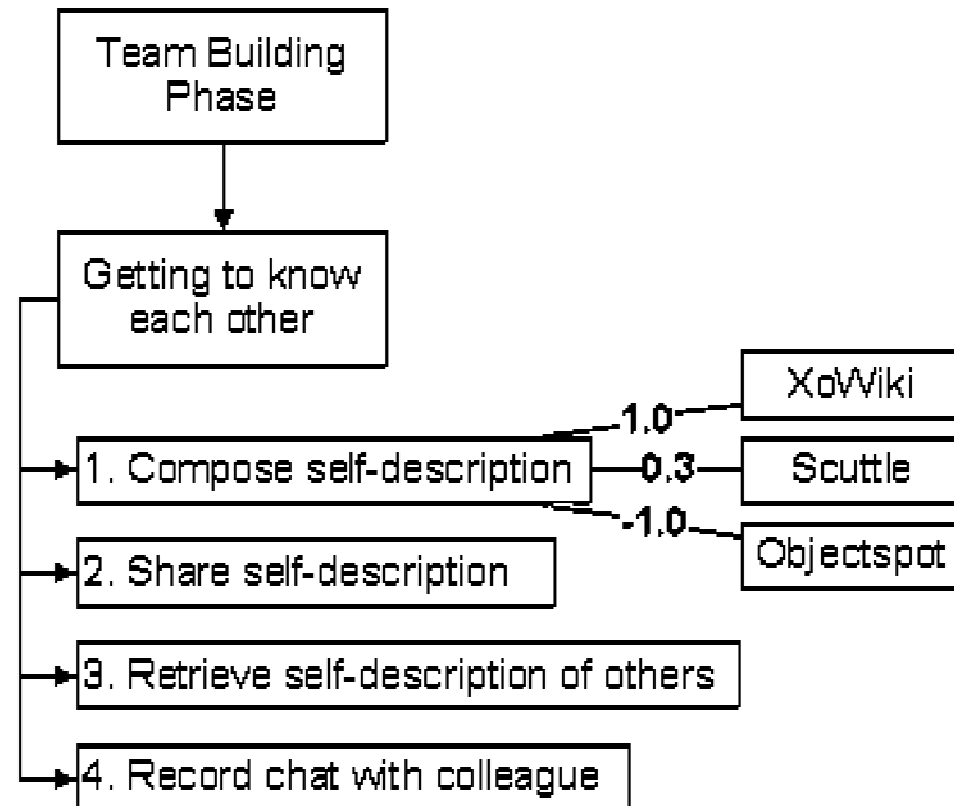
Team Building Phase

Getting to know each other

1. Compose self-description

1.0

XoWiki

0.3

Scuttle

-1.0

Objectspot

2. Share self-description

3. Retrieve self-description of others

4. Record chat with colleague